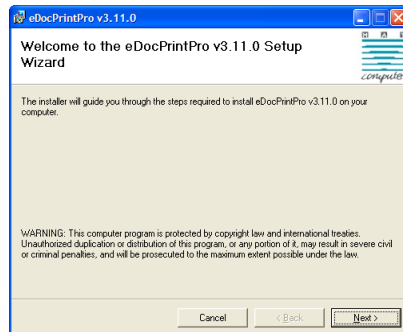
eDocPrintPro v3.11.0

Welcome to the eDocPrintPro v3.11.0 Setup Wizard

compute

The installer will guide you through the steps required to install eDocPrintPro v3.11.0 on your computer.

WARNING: This computer program is protected by copyright law and international treaties. Unauthorized duplication or distribution of this program, or any portion of it, may result in severe civil or criminal penalties, and will be prosecuted to the maximum extent possible under the law.

Cancel

< Back

Next >